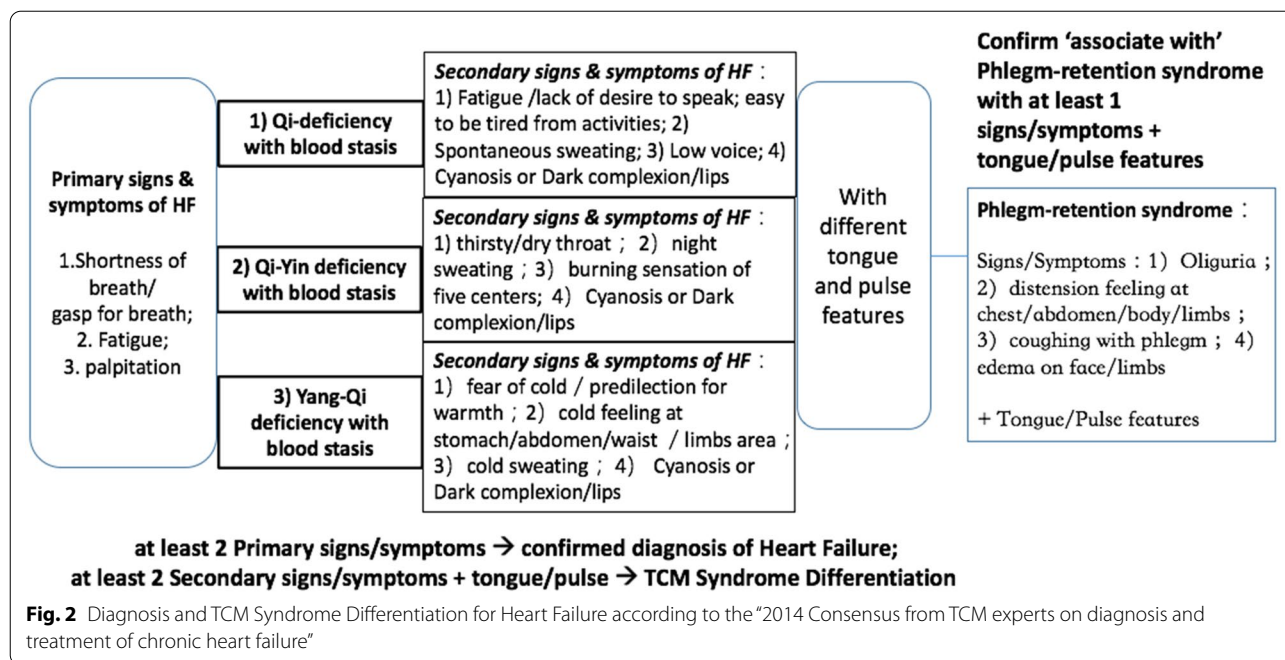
Primary signs & symptoms of HF

1.Shortness of breath/ gasp for breath; 2. Fatigue; 3. palpitation

1) Qi-deficiency with blood stasis

Secondary signs & symptoms of HF：1) Fatigue /lack of desire to speak; easy to be tired from activities; 2) Spontaneous sweating; 3) Low voice; 4) Cyanosis or Dark complexion/lips

2) Qi-Yin deficiency with blood stasis

Secondary signs & symptoms of HF：1) thirsty/dry throat；2) night sweating；3) burning sensation of five centers; 4) Cyanosis or Dark complexion/lips

3) Yang-Qi deficiency with blood stasis

Secondary signs & symptoms of HF：1) fear of cold / predilection for warmth；2) cold feeling at stomach/abdomen/waist / limbs area；3) cold sweating；4) Cyanosis or Dark complexion/lips

With different tongue and pulse features

Confirm 'associate with' Phlegm-retention syndrome with at least 1 signs/symptoms + tongue/pulse features

Phlegm-retention syndrome：

Signs/Symptoms：1) Oliguria；2) distension feeling at chest/abdomen/body/limbs；3) coughing with phlegm；4) edema on face/limbs

+ Tongue/Pulse features

at least 2 Primary signs/symptoms → confirmed diagnosis of Heart Failure;
at least 2 Secondary signs/symptoms + tongue/pulse → TCM Syndrome Differentiation

Fig. 2 Diagnosis and TCM Syndrome Differentiation for Heart Failure according to the "2014 Consensus from TCM experts on diagnosis and treatment of chronic heart failure"